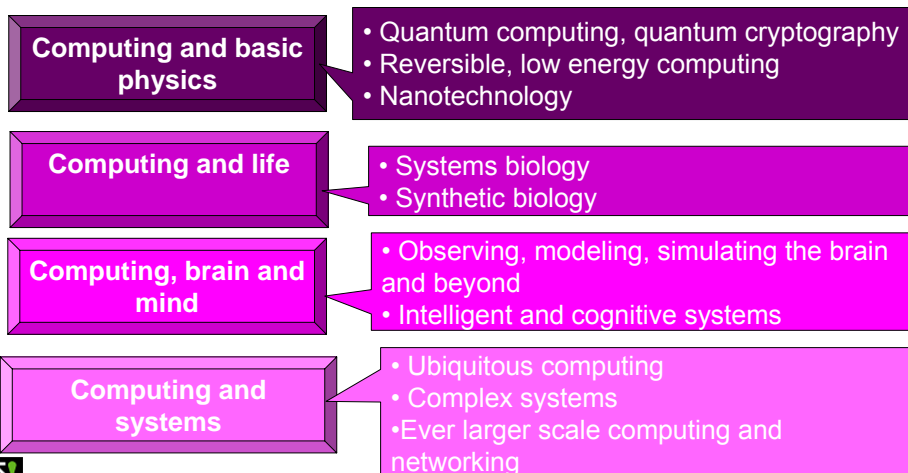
Computing and basic physics

• Quantum computing, quantum cryptography
• Reversible, low energy computing
• Nanotechnology

Computing and life

• Systems biology
• Synthetic biology

Computing, brain and mind

• Observing, modeling, simulating the brain and beyond
• Intelligent and cognitive systems

Computing and systems

• Ubiquitous computing
• Complex systems
•Ever larger scale computing and networking